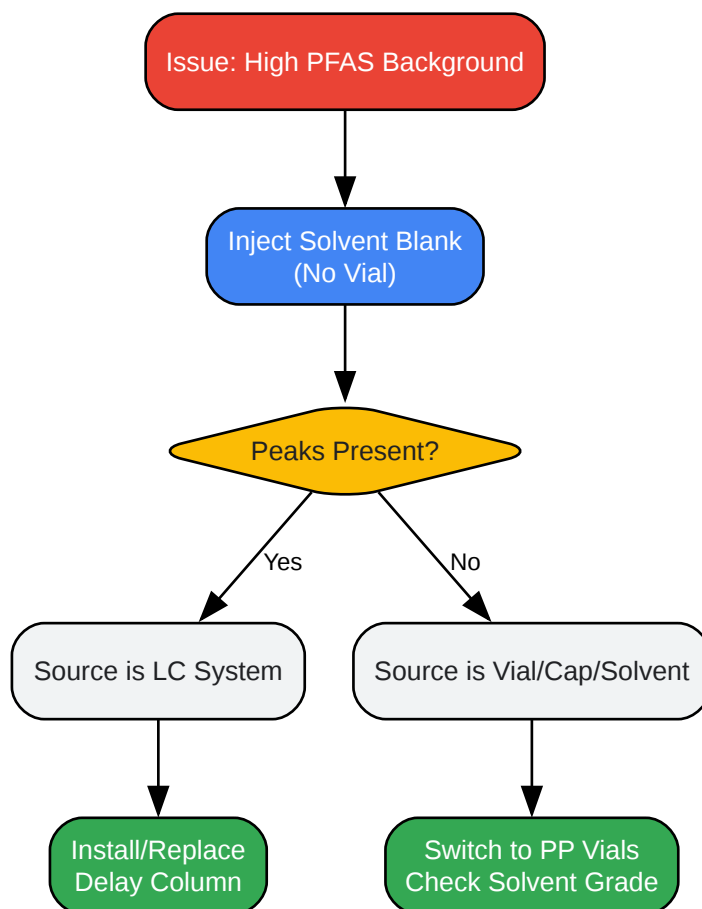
Issue: High PFAS Background

Inject Solvent Blank
(No Vial)

Peaks Present?

Yes

No

Source is LC System

Source is Vial/Cap/Solvent

Install/Replace
Delay Column

Switch to PP Vials
Check Solvent Grade